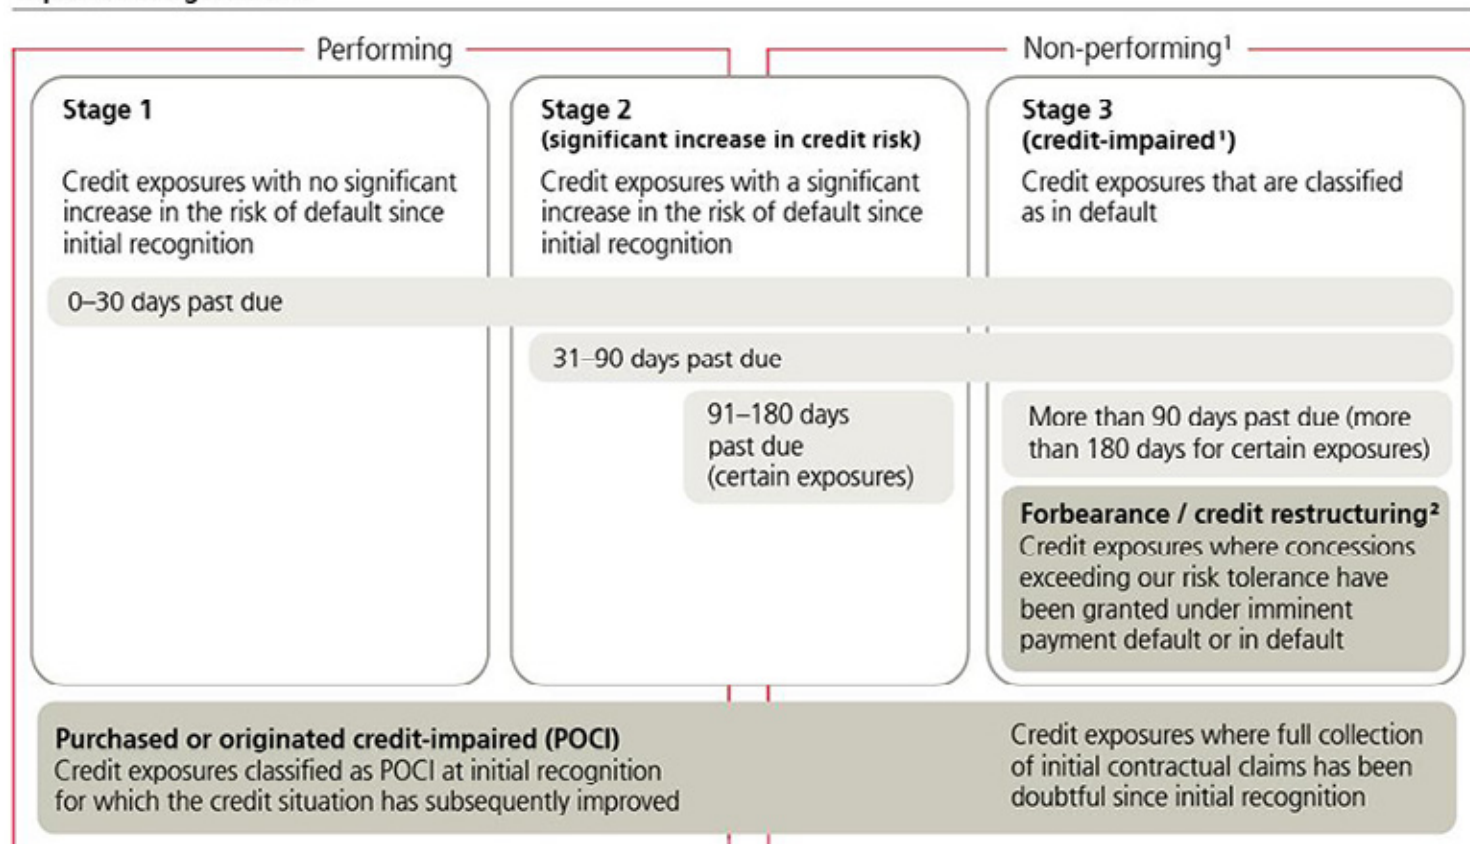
Performing

Non-performing$^1$

Stage 1

Credit exposures with no significant increase in the risk of default since initial recognition

Stage 2
(significant increase in credit risk)

Credit exposures with a significant increase in the risk of default since initial recognition

Stage 3
(credit-impaired$^1$)

Credit exposures that are classified as in default

0–30 days past due

31–90 days past due

91–180 days past due (certain exposures)

More than 90 days past due (more than 180 days for certain exposures)

Forbearance / credit restructuring$^2$
Credit exposures where concessions exceeding our risk tolerance have been granted under imminent payment default or in default

Purchased or originated credit-impaired (POCI)
Credit exposures classified as POCI at initial recognition for which the credit situation has subsequently improved

Credit exposures where full collection of initial contractual claims has been doubtful since initial recognition